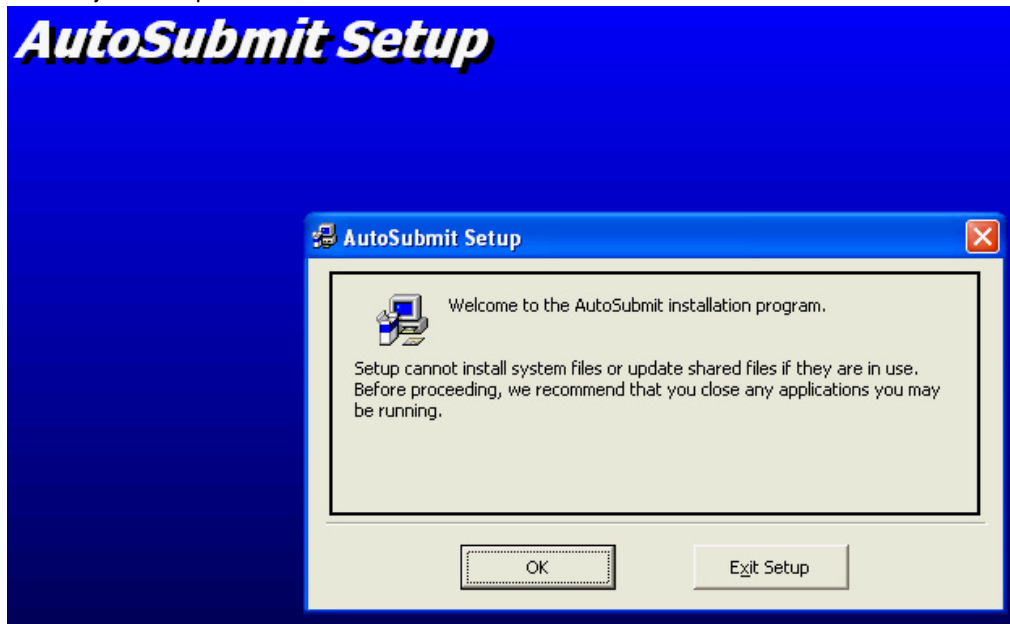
AutoSubmit Setup

AutoSubmit Setup

Welcome to the AutoSubmit installation program.

Setup cannot install system files or update shared files if they are in use. Before proceeding, we recommend that you close any applications you may be running.

OK

Exit Setup